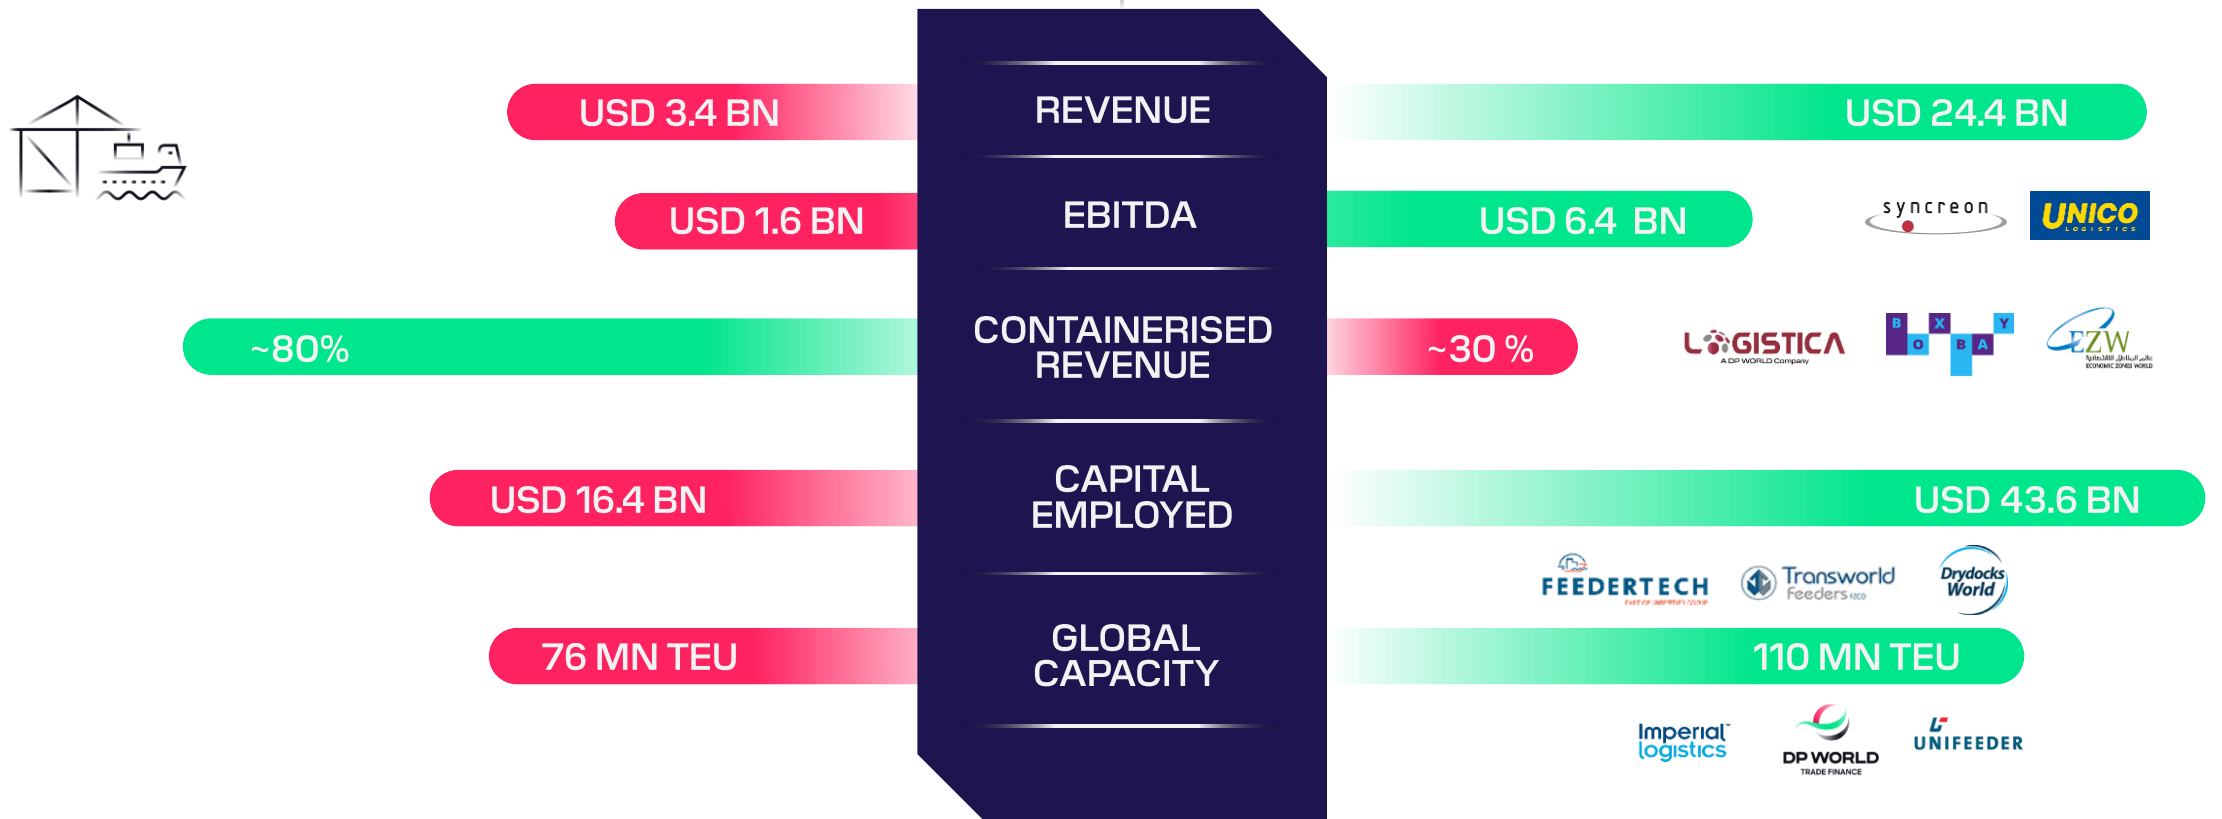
USD 3.4 BN
REVENUE
USD 24.4 BN

USD 1.6 BN
EBITDA
USD 6.4 BN

syncreon
UNICO LOGISTICS

~80%
CONTAINERISED REVENUE
~30 %

LOGISTICA A DP WORLD Company
B X Y O B A
EZW ECONOMIC ZONES WORLD

USD 16.4 BN
CAPITAL EMPLOYED
USD 43.6 BN

FEEDERTECH
Transworld Feeders
Drydocks World

76 MN TEU
GLOBAL CAPACITY
110 MN TEU

Imperial logistics
DP WORLD TRADE FINANCE
UNIFEEDER